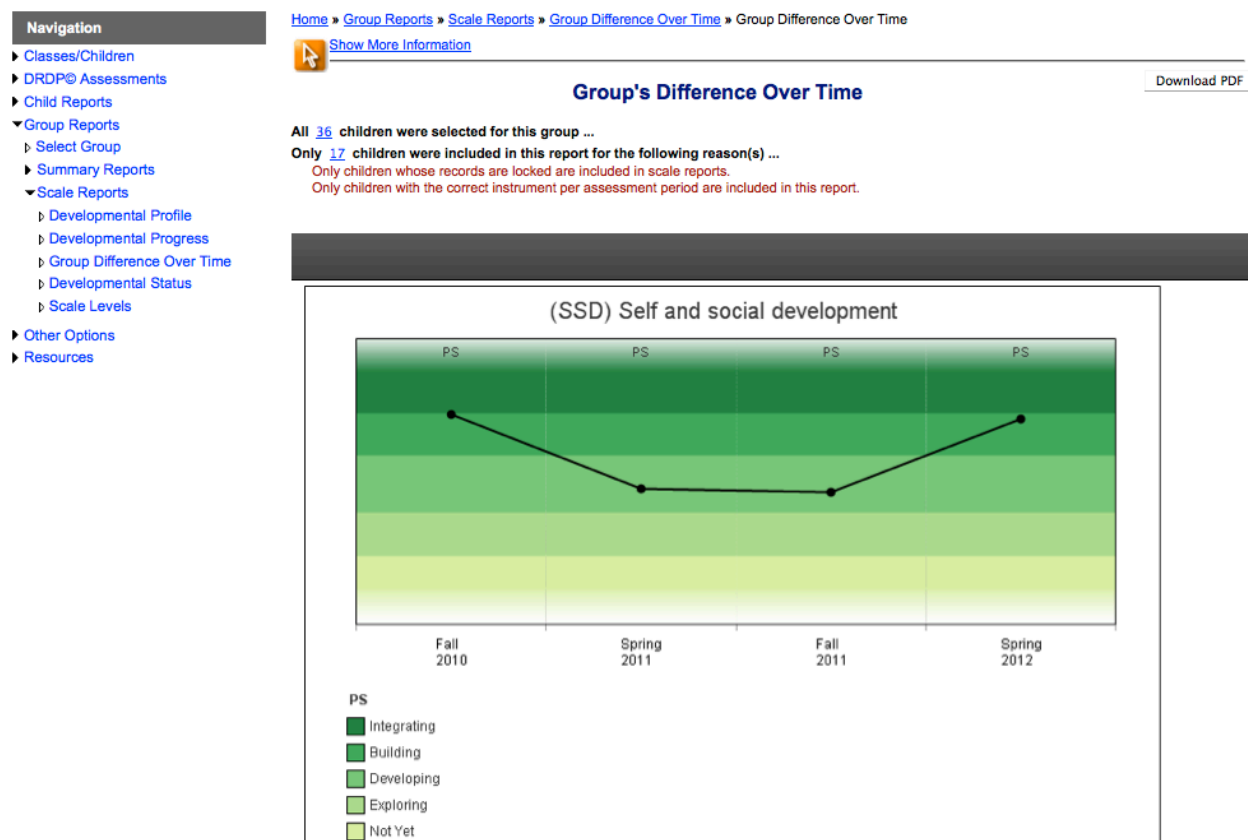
Navigation

Classes/Children
DRDP© Assessments
Child Reports
Group Reports
Select Group
Summary Reports
Scale Reports
Developmental Profile
Developmental Progress
Group Difference Over Time
Developmental Status
Scale Levels
Other Options
Resources

Home » Group Reports » Scale Reports » Group Difference Over Time » Group Difference Over Time

Show More Information

Download PDF

Group's Difference Over Time

All 36 children were selected for this group ...
Only 17 children were included in this report for the following reason(s) ...
Only children whose records are locked are included in scale reports.
Only children with the correct instrument per assessment period are included in this report.

(SSD) Self and social development

PS PS PS PS

Fall 2010
Spring 2011
Fall 2011
Spring 2012

PS
Integrating
Building
Developing
Exploring
Not Yet